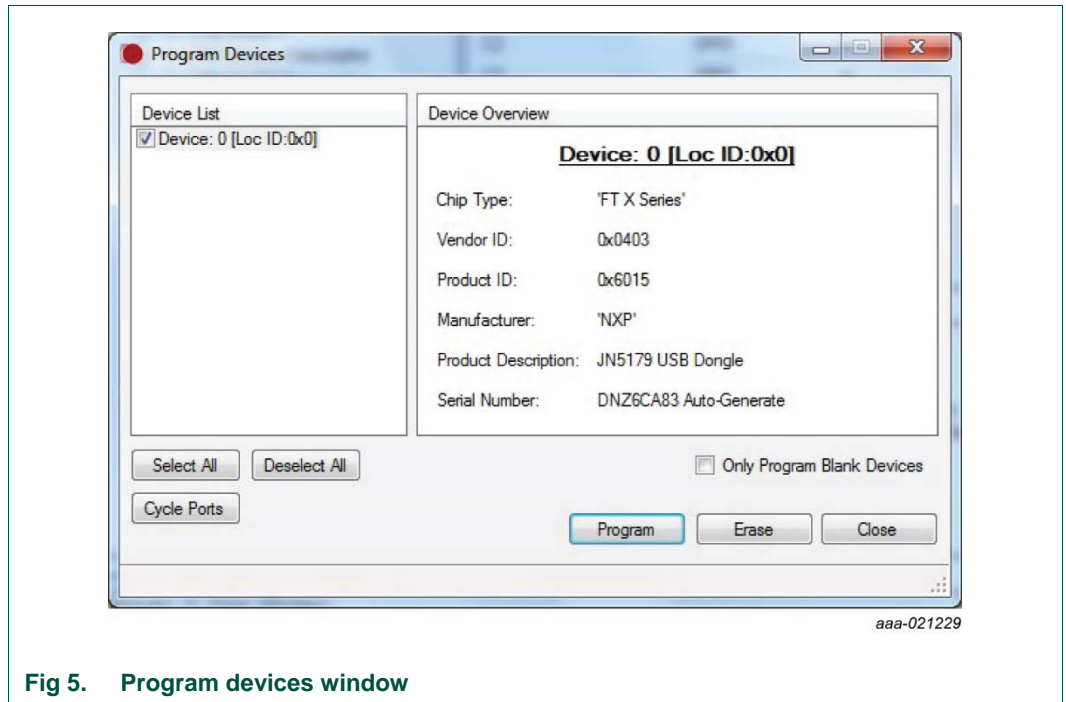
Program Devices

Device List

Device: 0 [Loc ID:0x0]

Device Overview

Device: 0 [Loc ID:0x0]

Chip Type: 'FT X Series'

Vendor ID: 0x0403

Product ID: 0x6015

Manufacturer: 'NXP'

Product Description: JN5179 USB Dongle

Serial Number: DNZ6CA83 Auto-Generate

Select All

Deselect All

Cycle Ports

Only Program Blank Devices

Program

Erase

Close

aaa-021229

Fig 5. Program devices window